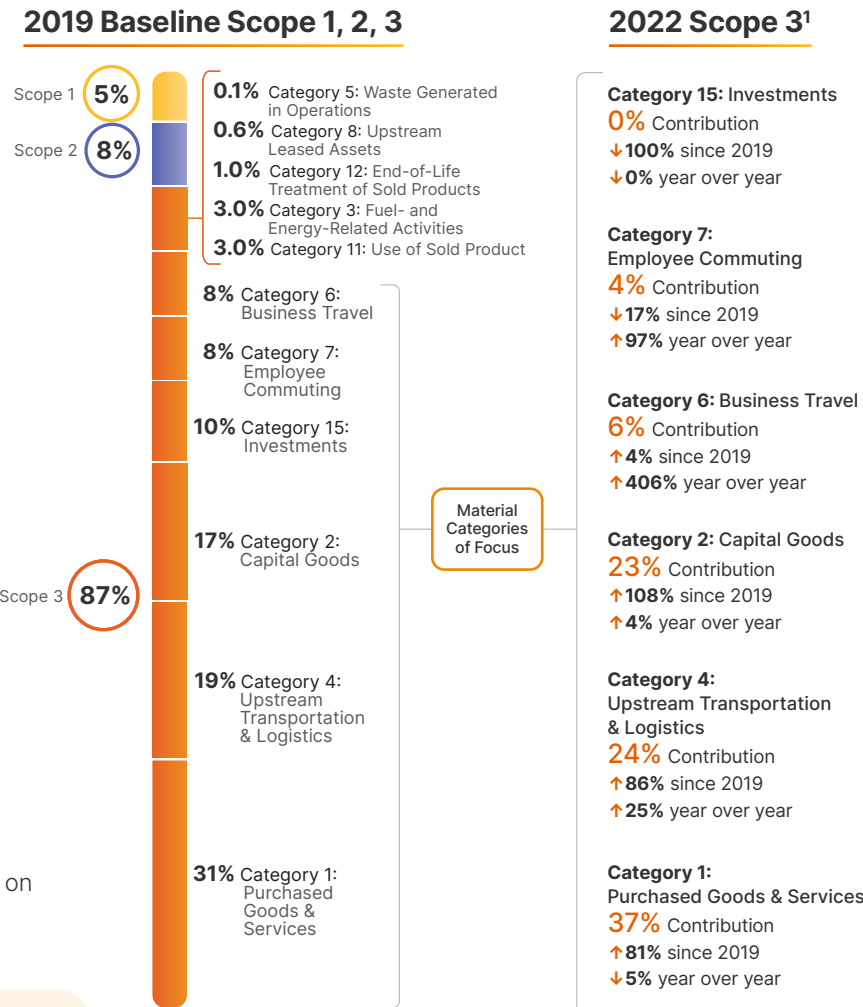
2019 Baseline Scope 1, 2, 3

Scope 1 5%
Scope 2 8%
Scope 3 87%

0.1% Category 5: Waste Generated in Operations
0.6% Category 8: Upstream Leased Assets
1.0% Category 12: End-of-Life Treatment of Sold Products
3.0% Category 3: Fuel- and Energy-Related Activities
3.0% Category 11: Use of Sold Product
8% Category 6: Business Travel
8% Category 7: Employee Commuting
10% Category 15: Investments
17% Category 2: Capital Goods
19% Category 4: Upstream Transportation & Logistics
31% Category 1: Purchased Goods & Services

Material Categories of Focus

on

2022 Scope 3¹

Category 15: Investments
0% Contribution
↓100% since 2019
↓0% year over year

Category 7: Employee Commuting
4% Contribution
↓17% since 2019
↑97% year over year

Category 6: Business Travel
6% Contribution
↑4% since 2019
↑406% year over year

Category 2: Capital Goods
23% Contribution
↑108% since 2019
↑4% year over year

Category 4: Upstream Transportation & Logistics
24% Contribution
↑86% since 2019
↑25% year over year

Category 1: Purchased Goods & Services
37% Contribution
↑81% since 2019
↓5% year over year